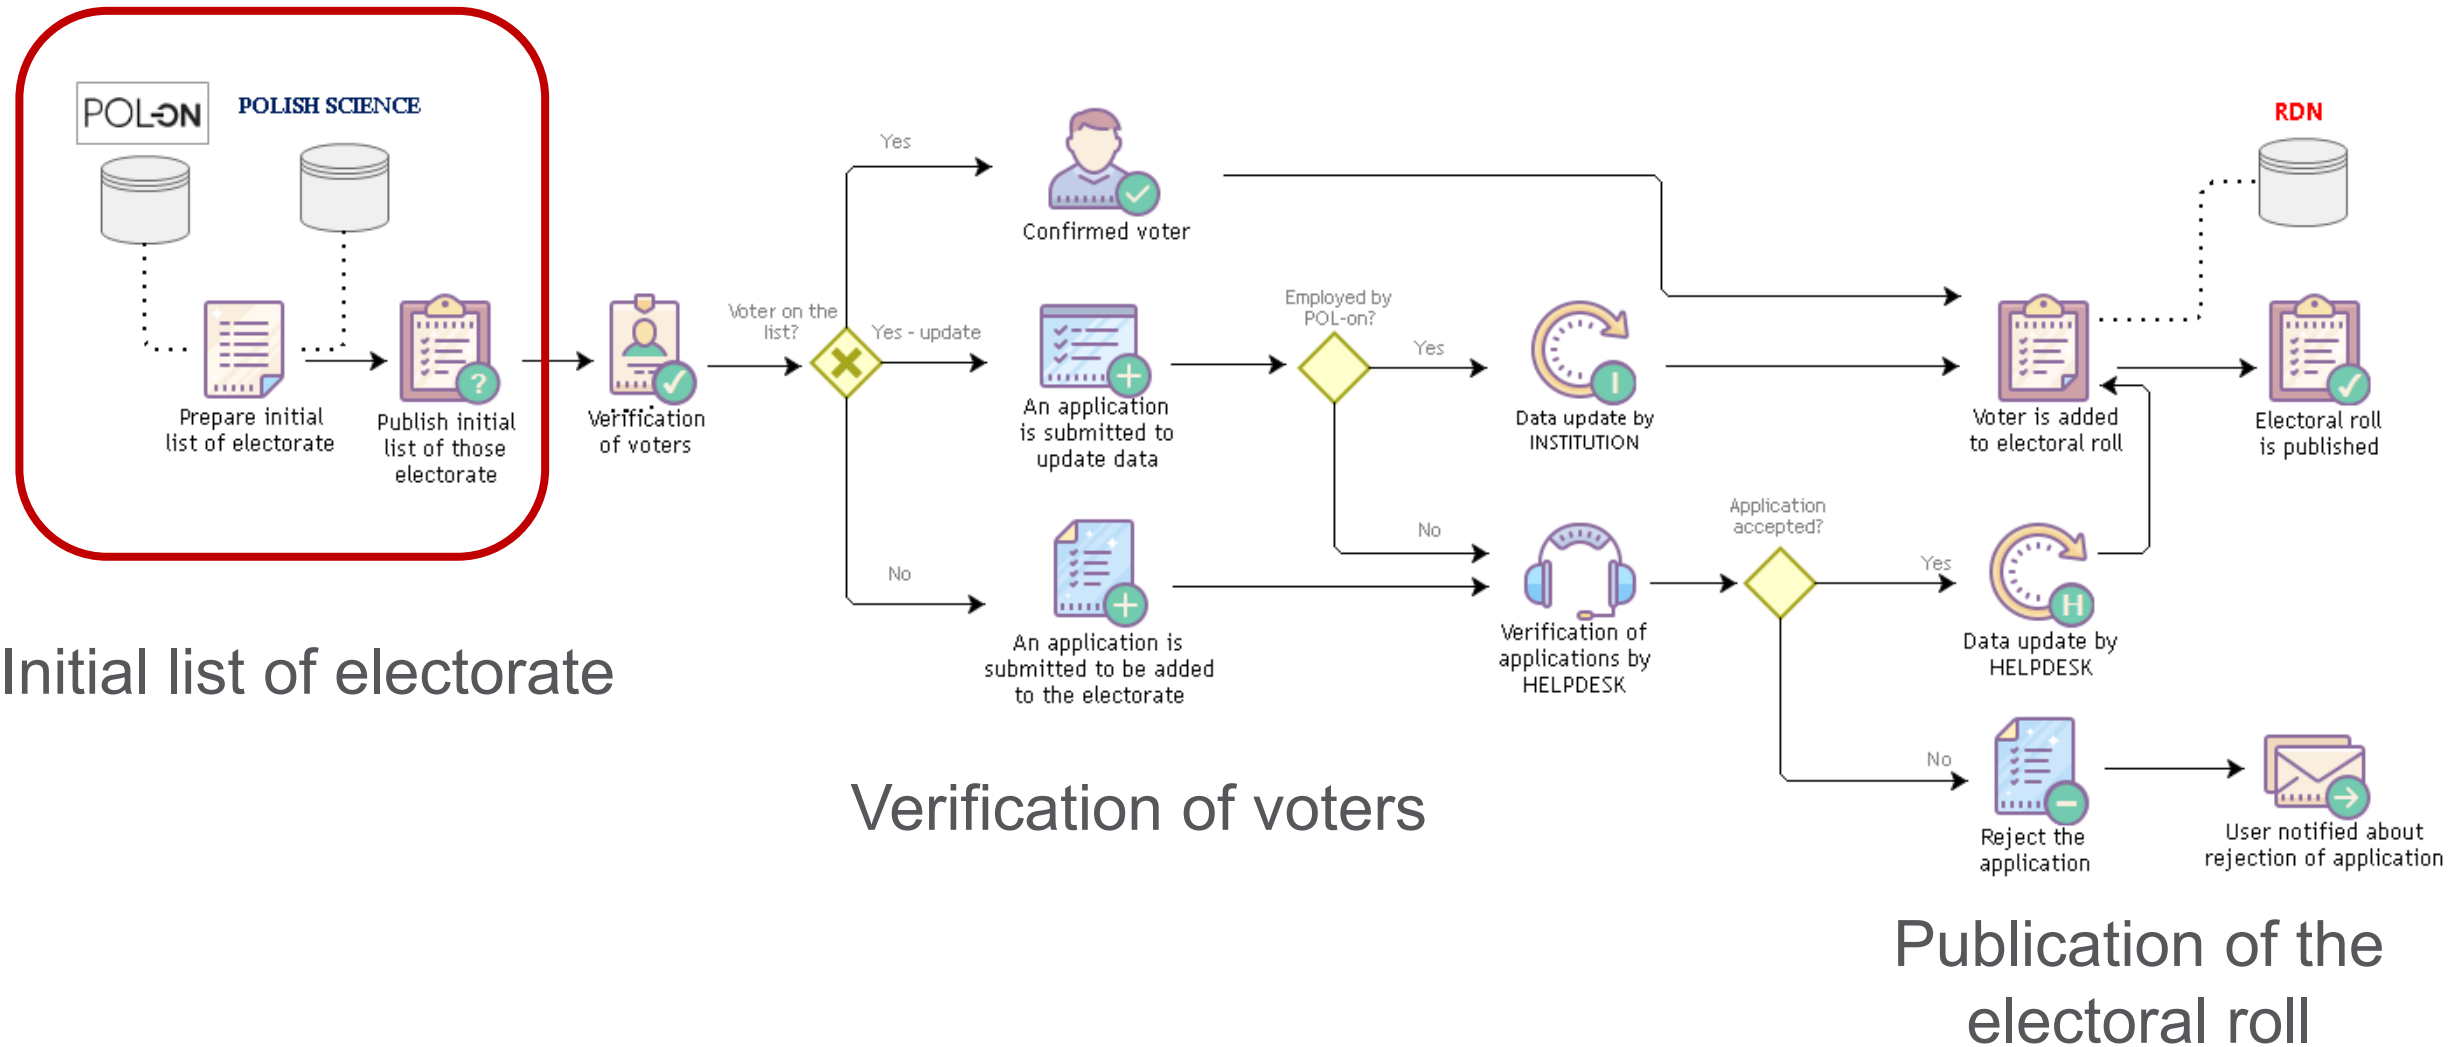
POL-ON
POLISH SCIENCE

Prepare initial list of electorate

Publish initial list of those electorate

Verification of voters

Voter on the list?

Yes

Yes - update

No

Confirmed voter

An application is submitted to update data

An application is submitted to be added to the electorate

Employed by POL-on?

Yes

No

Data update by INSTITUTION

Verification of applications by HELPDESK

Application accepted?

Yes

No

Data update by HELPDESK

Reject the application

User notified about rejection of application

RDN

Voter is added to electoral roll

Electoral roll is published

Initial list of electorate

Verification of voters

Publication of the electoral roll